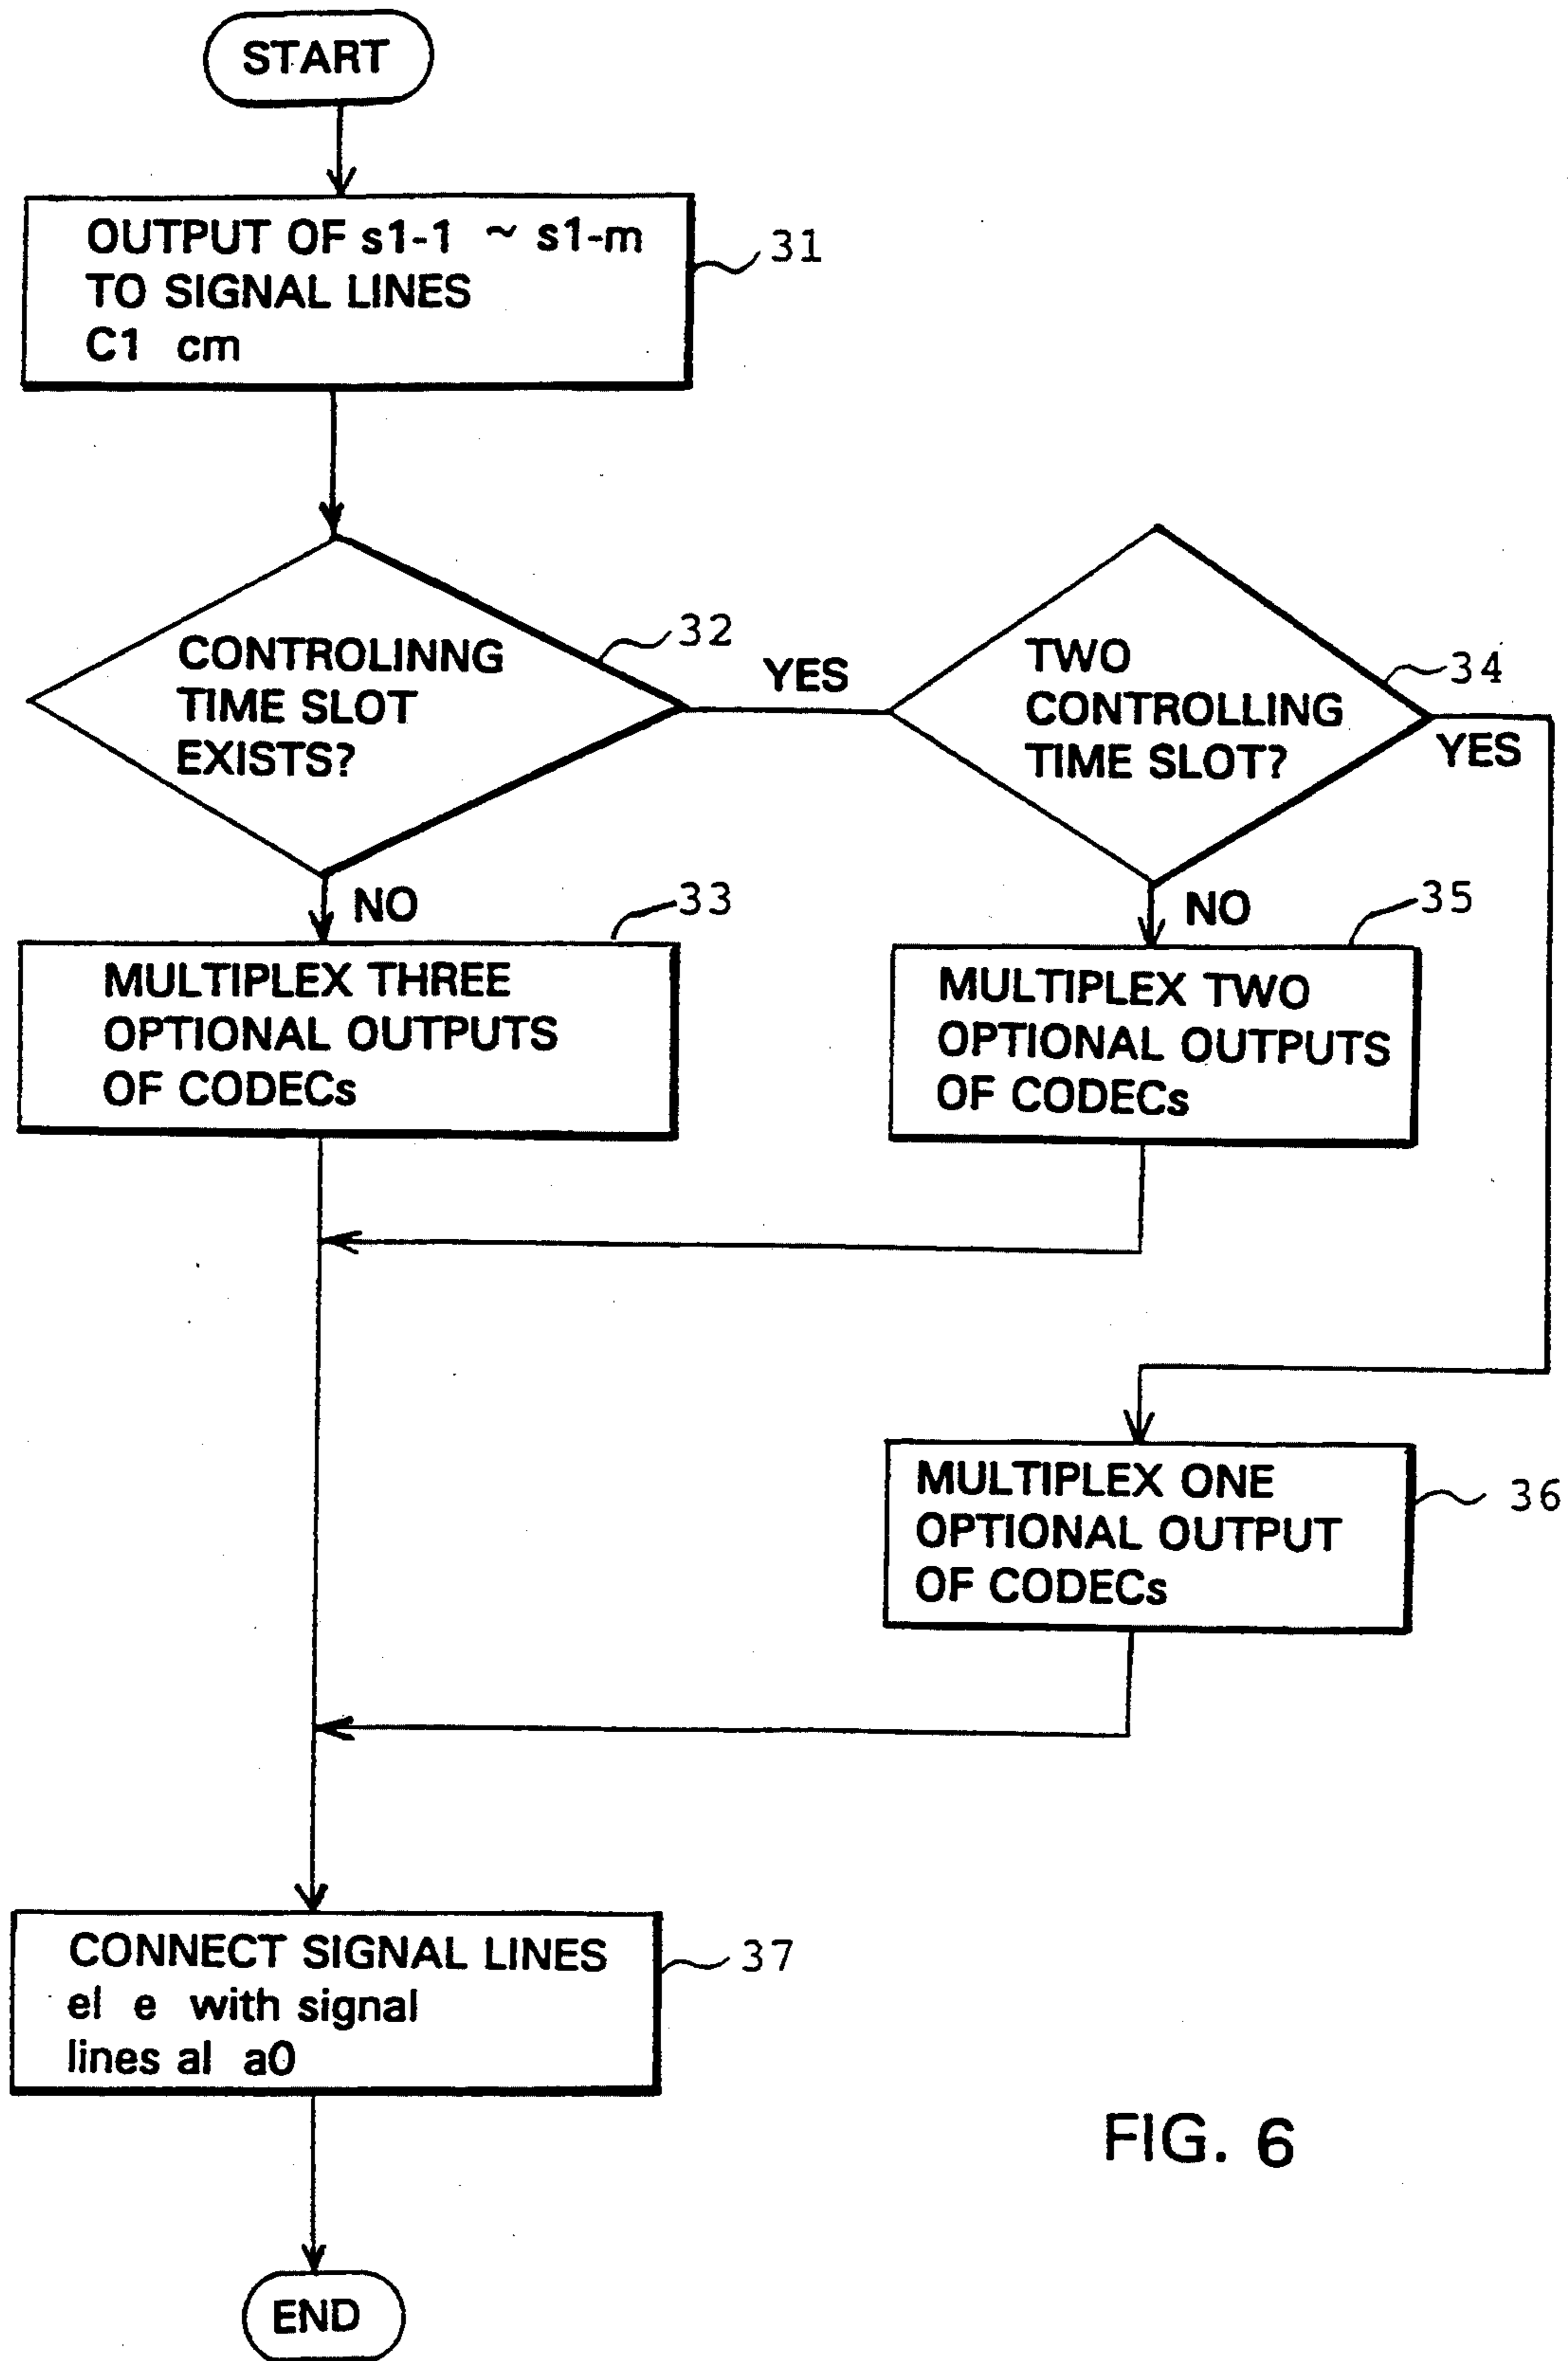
START

OUTPUT OF s1-1 ~ s1-m TO SIGNAL LINES C1 cm

31

CONTROLINNG TIME SLOT EXISTS?

32

YES

TWO CONTROLLING TIME SLOT?

34

YES

NO

MULTIPLEX THREE OPTIONAL OUTPUTS OF CODECs

33

NO

MULTIPLEX TWO OPTIONAL OUTPUTS OF CODECs

35

MULTIPLEX ONE OPTIONAL OUTPUT OF CODECs

36

CONNECT SIGNAL LINES el e with signal lines al a0

37

FIG. 6

END